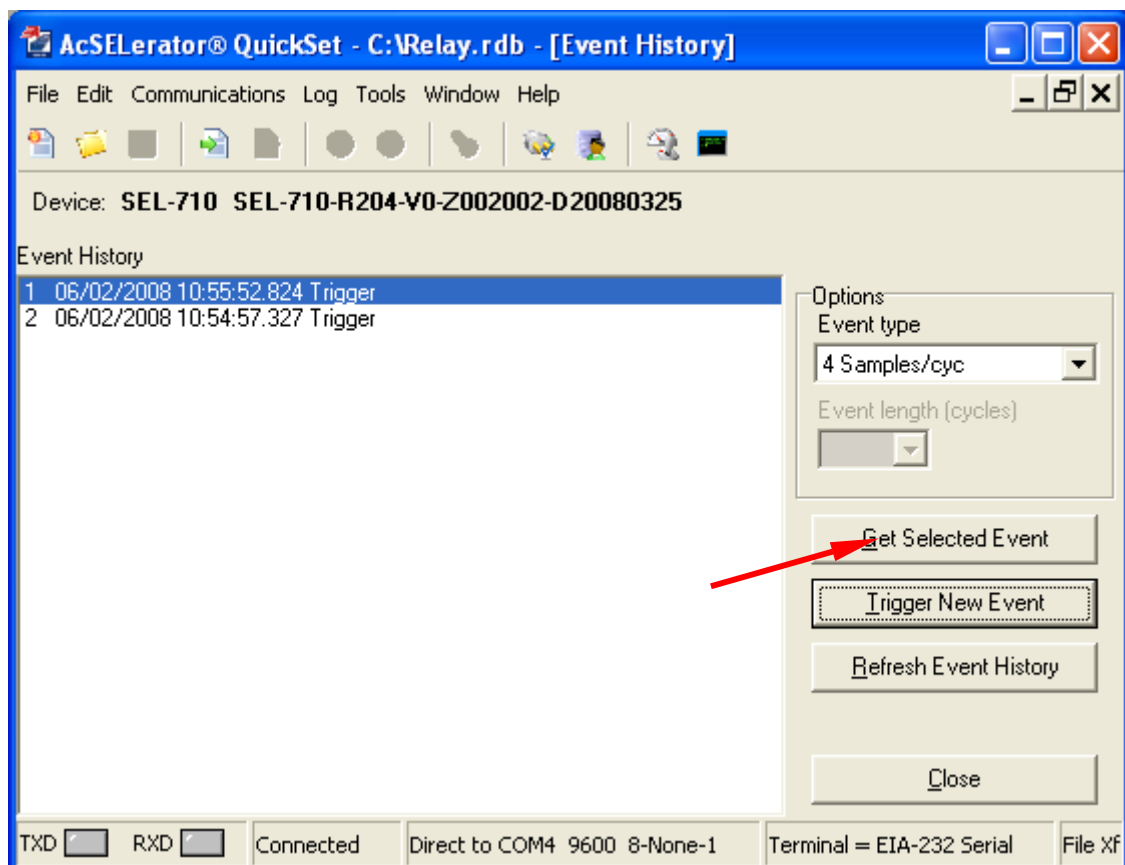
AcSELerator® QuickSet - C:\Relay.rdb - [Event History]

File Edit Communications Log Tools Window Help

Device: SEL-710 SEL-710-R204-V0-Z002002-D20080325

Event History

1 06/02/2008 10:55:52.824 Trigger
2 06/02/2008 10:54:57.327 Trigger

Options
Event type
4 Samples/cyc
Event length (cycles)

Get Selected Event

Trigger New Event

Refresh Event History

Close

TXD RXD Connected Direct to COM4 9600 8-None-1 Terminal = EIA-232 Serial File Xf